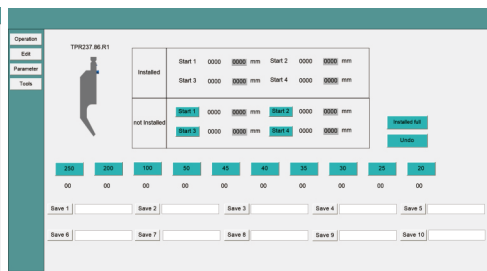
Operation
Edit
Parameter
Tools

TPR237.86.R1

| Installed | Start 1 0000 0000 mm | Start 2 0000 0000 mm |
|---|---|---|
| | Start 3 0000 0000 mm | Start 4 0000 0000 mm |
| not Installed | Start 1 0000 0000 mm | Start 2 0000 0000 mm |
| | Start 3 0000 0000 mm | Start 4 0000 0000 mm |

Installed full
Undo

| 250 | 200 | 100 | 50 | 45 | 40 | 35 | 30 | 25 | 20 |
|---|---|---|---|---|---|---|---|---|---|
| 00 | 00 | 00 | 00 | 00 | 00 | 00 | 00 | 00 | 00 |

Save 1 Save 2 Save 3 Save 4 Save 5

Save 6 Save 7 Save 8 Save 9 Save 10